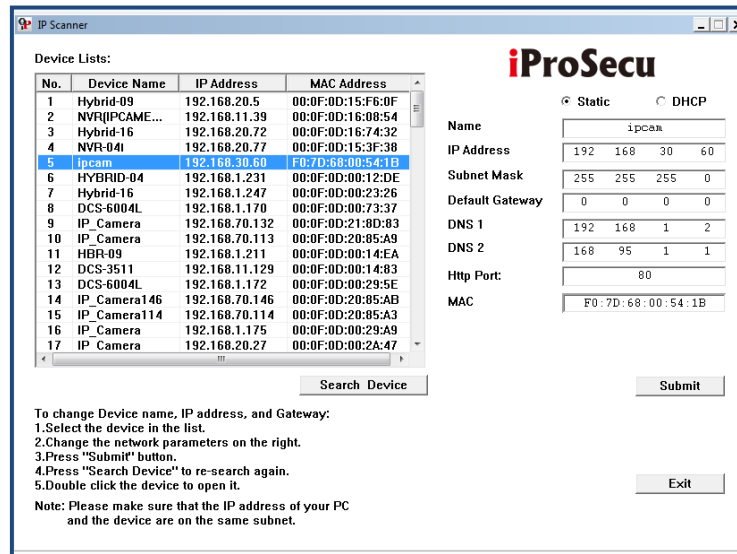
IP Scanner

Device Lists:

| No. | Device Name | IP Address | MAC Address |
|---|---|---|---|
| 1 | Hybrid-09 | 192.168.20.5 | 00:0F:0D:15:F6:0F |
| 2 | NVR(IPCAME... | 192.168.11.39 | 00:0F:0D:16:08:54 |
| 3 | Hybrid-16 | 192.168.20.72 | 00:0F:0D:16:74:32 |
| 4 | NVR-04I | 192.168.20.77 | 00:0F:0D:15:3F:38 |
| 5 | ipcam | 192.168.30.60 | F0:7D:68:00:54:1B |
| 6 | HYBRID-04 | 192.168.1.231 | 00:0F:0D:00:12:DE |
| 7 | Hybrid-16 | 192.168.1.247 | 00:0F:0D:00:23:26 |
| 8 | DCS-6004L | 192.168.1.170 | 00:0F:0D:00:73:37 |
| 9 | IP_Camera | 192.168.70.132 | 00:0F:0D:21:8D:83 |
| 10 | IP_Camera | 192.168.70.113 | 00:0F:0D:20:85:A9 |
| 11 | HBR-09 | 192.168.1.211 | 00:0F:0D:00:14:EA |
| 12 | DCS-3511 | 192.168.11.129 | 00:0F:0D:00:14:83 |
| 13 | DCS-6004L | 192.168.1.172 | 00:0F:0D:00:29:5E |
| 14 | IP_Camera146 | 192.168.70.146 | 00:0F:0D:20:85:AB |
| 15 | IP_Camera114 | 192.168.70.114 | 00:0F:0D:20:85:A3 |
| 16 | IP_Camera | 192.168.1.175 | 00:0F:0D:00:29:A9 |
| 17 | IP_Camera | 192.168.20.27 | 00:0F:0D:00:2A:47 |

iProSecu

Static DHCP

Name ipcam
IP Address 192 168 30 60
Subnet Mask 255 255 255 0
Default Gateway 0 0 0 0
DNS 1 192 168 1 2
DNS 2 168 95 1 1
Http Port: 80
MAC F0:7D:68:00:54:1B

Search Device

Submit

To change Device name, IP address, and Gateway:
1.Select the device in the list.
2.Change the network parameters on the right.
3.Press "Submit" button.
4.Press "Search Device" to re-search again.
5.Double click the device to open it.

Exit

Note: Please make sure that the IP address of your PC and the device are on the same subnet.